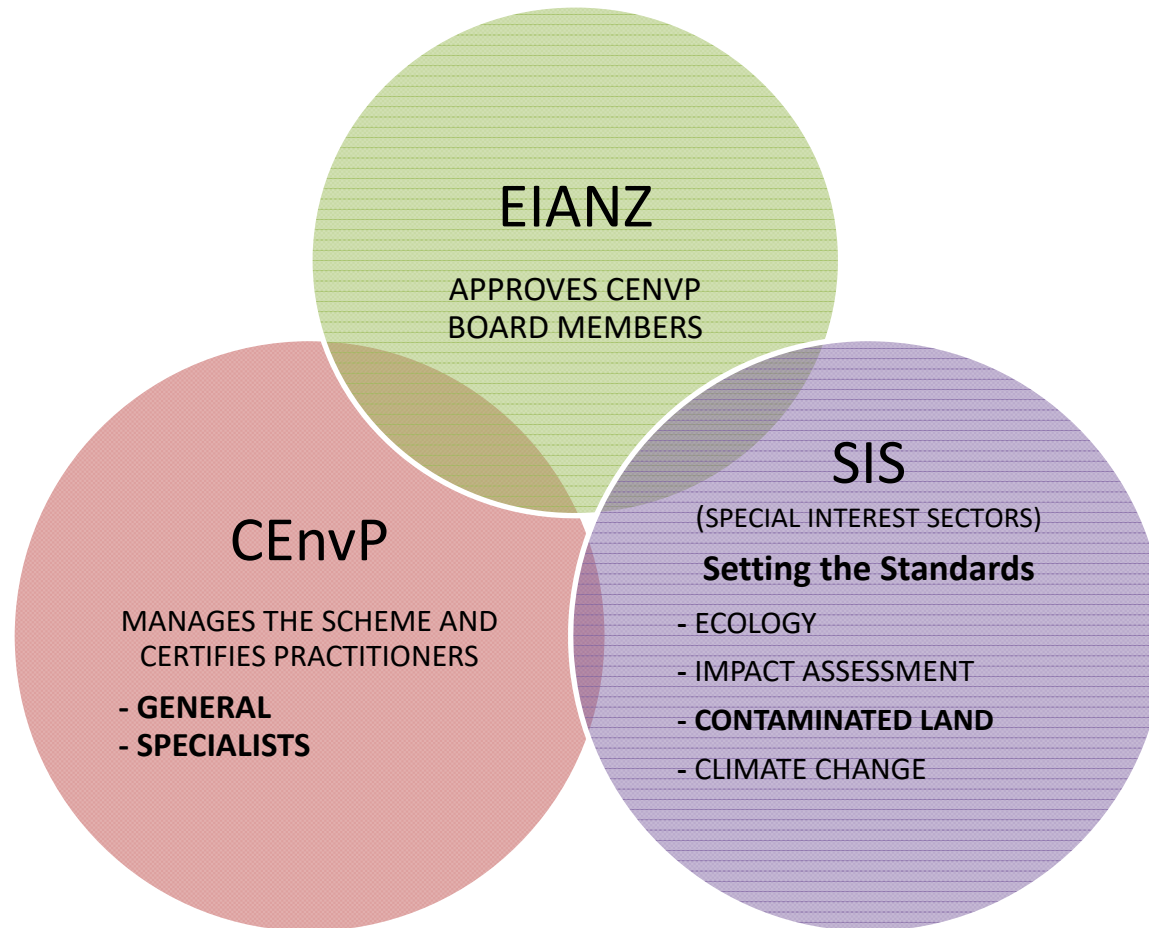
EIANZ

APPROVES CENVP BOARD MEMBERS

CEnvP

MANAGES THE SCHEME AND CERTIFIES PRACTITIONERS

- GENERAL
- SPECIALISTS

SIS

(SPECIAL INTEREST SECTORS)

Setting the Standards

- ECOLOGY
- IMPACT ASSESSMENT
- CONTAMINATED LAND
- CLIMATE CHANGE